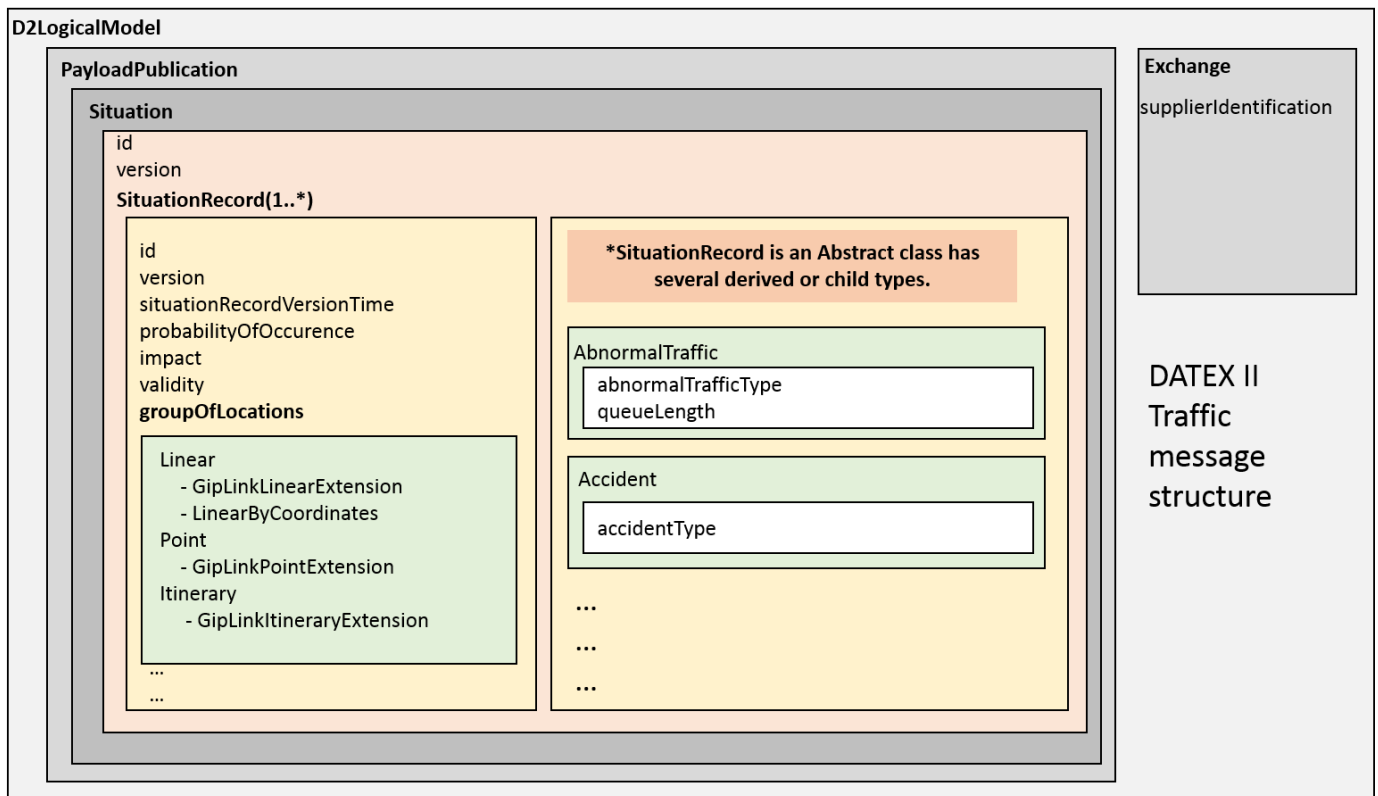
D2LogicalModel

PayloadPublication

Situation

id
version
SituationRecord(1..*)

id
version
situationRecordVersionTime
probabilityOfOccurence
impact
validity
groupOfLocations

Linear
- GipLinkLinearExtension
- LinearByCoordinates
Point
- GipLinkPointExtension
Itinerary
- GipLinkItineraryExtension
...
...

*SituationRecord is an Abstract class has several derived or child types.

AbnormalTraffic
abnormalTrafficType
queueLength

Accident
accidentType

...
...
...

Exchange
supplierIdentification

DATEX II Traffic message structure